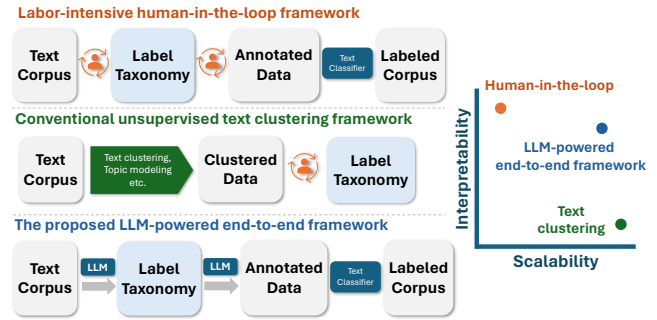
Labor-intensive human-in-the-loop framework

Text Corpus

Label Taxonomy

Annotated Data

Text Classifier

Labeled Corpus

Conventional unsupervised text clustering framework

Text Corpus

Text clustering, Topic modeling etc.

Clustered Data

Label Taxonomy

The proposed LLM-powered end-to-end framework

Text Corpus

LLM

Label Taxonomy

LLM

Annotated Data

Text Classifier

Labeled Corpus

Human-in-the-loop

LLM-powered end-to-end framework

Text clustering

Interpretability

Scalability